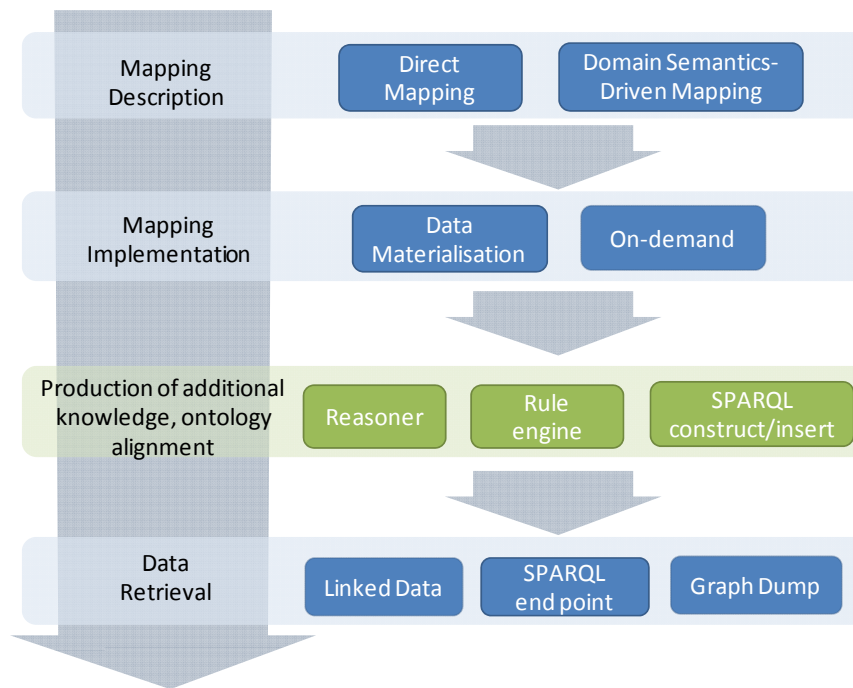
Mapping Description

Direct Mapping

Domain Semantics-Driven Mapping

Mapping Implementation

Data Materialisation

On-demand

Production of additional knowledge, ontology alignment

Reasoner

Rule engine

SPARQL construct/insert

Data Retrieval

Linked Data

SPARQL end point

Graph Dump